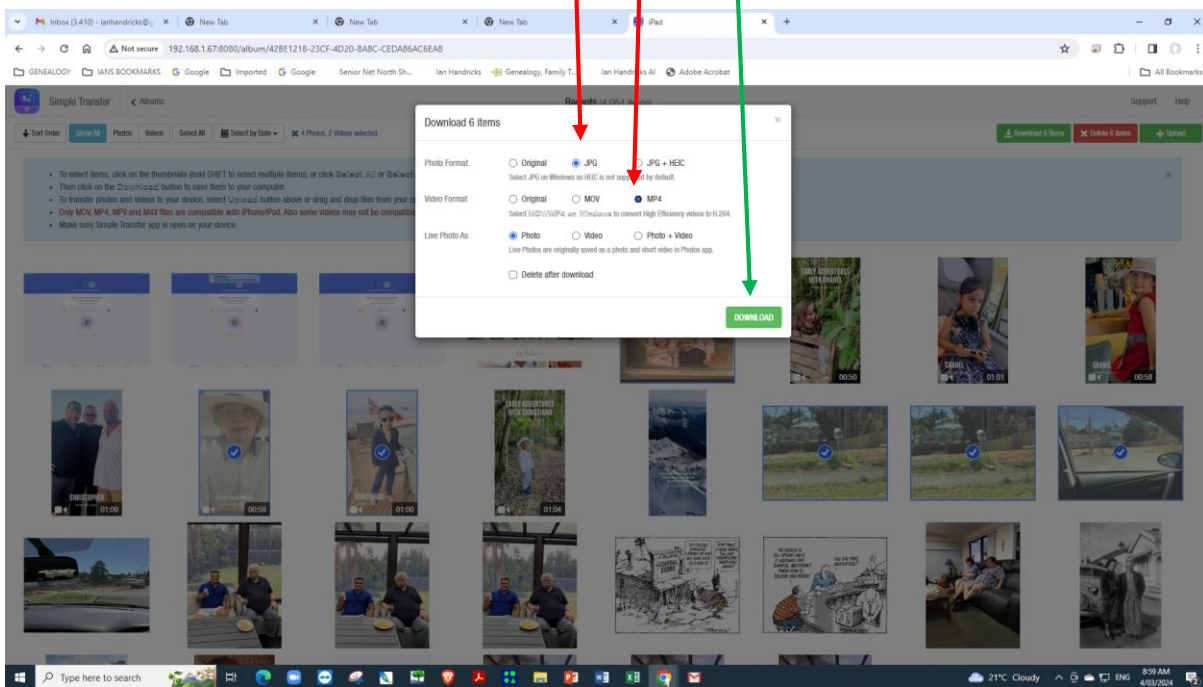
Inbox (3,410) - ianhandricks@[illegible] × New Tab × New Tab × New Tab × iPad × +

Not secure 192.168.1.67:8080/album/428E1218-23CF-4D20-8A8C-CEDA86AC6EA8

GENEALOGY IANS BOOKMARKS Google Imported Google Senior Net North Sh... Ian Handricks Genealogy, Family T... Ian Handricks AI Adobe Acrobat All Bookmarks

Simple Transfer < Albums Recents Support Help

Sort Order Show All Photos Videos Select All Select by Date 4 Photos, 2 Videos selected Download 6 items Delete 6 items Upload

To select items, click on the thumbnails (hold SHIFT to select multiple items), or click Select All or Select
Then click on the Download button to save them to your computer.
To transfer photos and videos to your device, select Upload button above or drag and drop files from your c
Only MOV, MP4, M4V and M4V files are compatible with iPhone/iPad. Also some videos may not be compatib
Make sure Simple Transfer app is open on your device.

Download 6 items ×

Photo Format Original JPG JPG + HEIC
Select JPG on Windows as HEIC is not supp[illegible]d by default.

Video Format Original MOV MP4
Select MOV/MP4 on Windows to convert High Efficiency videos to H.264.

Live Photo As Photo Video Photo + Video
Live Photos are originally saved as a photo and short video in Photos app.

Delete after download

DOWNLOAD

EARLY ADVENTURES WITH CHANEL 00:50
CHANEL 01:01
CHANEL 00:58
CHRISTOPHER 01:09
00:58
CHRISTIANO 01:00
EARLY ADVENTURES WITH CHRISTIANO 01:04

Type here to search 21°C Cloudy ENG 8:39 AM 4/03/2024